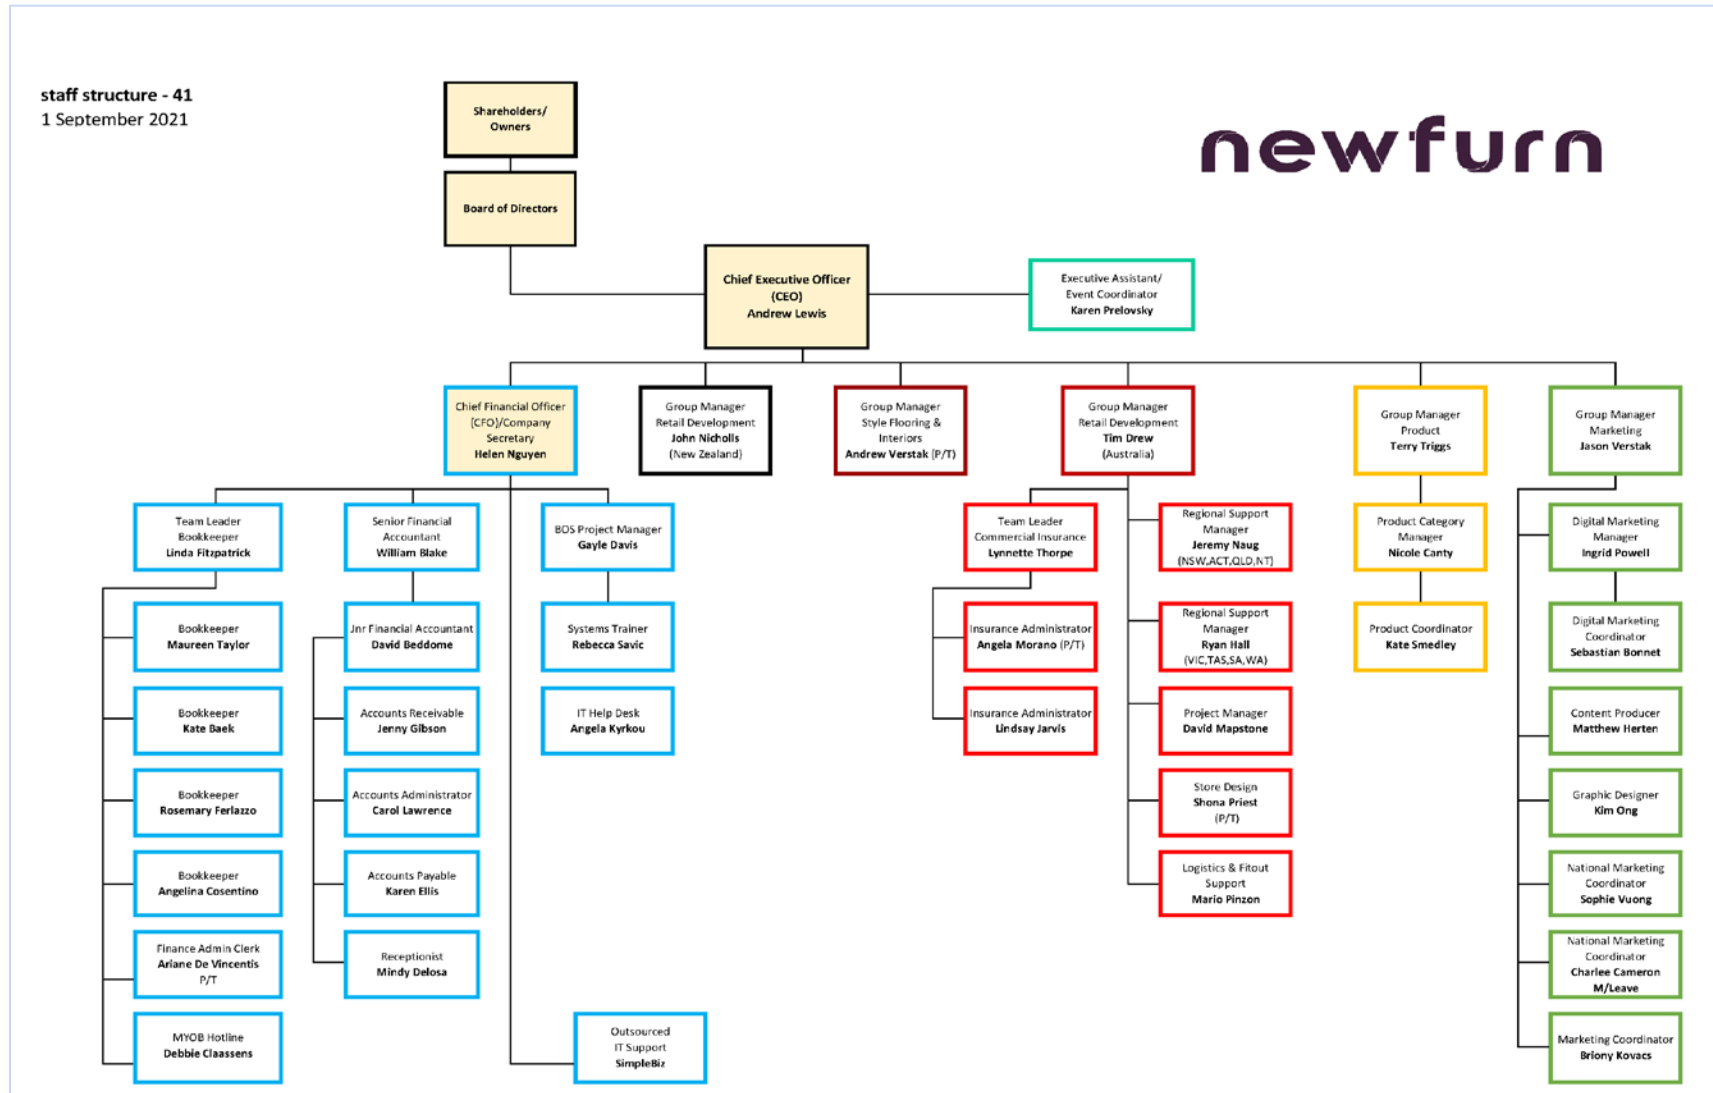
staff structure - 41
1 September 2021

newfurn

Shareholders/ Owners

Board of Directors

Chief Executive Officer (CEO) Andrew Lewis

Executive Assistant/ Event Coordinator Karen Prelovsky

Chief Financial Officer (CFO)/Company Secretary Helen Nguyen

Group Manager Retail Development John Nicholls (New Zealand)

Group Manager Style Flooring & Interiors Andrew Verstak (P/T)

Group Manager Retail Development Tim Drew (Australia)

Group Manager Product Terry Triggs

Group Manager Marketing Jason Verstak

Team Leader Bookkeeper Linda Fitzpatrick

Senior Financial Accountant William Blake

BOS Project Manager Gayle Davis

Bookkeeper Maureen Taylor

Jnr Financial Accountant David Beddome

Systems Trainer Rebecca Savic

Bookkeeper Kate Baek

Accounts Receivable Jenny Gibson

IT Help Desk Angela Kyrkou

Bookkeeper Rosemary Ferlazzo

Accounts Administrator Carol Lawrence

Bookkeeper Angelina Cosentino

Accounts Payable Karen Ellis

Finance Admin Clerk Ariane De Vincentis P/T

Receptionist Mindy Delosa

MYOB Hotline Debbie Claassens

Outsourced IT Support SimpleBiz

Team Leader Commercial Insurance Lynnette Thorpe

Insurance Administrator Angela Morano (P/T)

Insurance Administrator Lindsay Jarvis

Regional Support Manager Jeremy Naug (NSW,ACT,QLD,NT)

Regional Support Manager Ryan Hall (VIC,TAS,SA,WA)

Project Manager David Mapstone

Store Design Shona Priest (P/T)

Logistics & Fitout Support Mario Pinzon

Product Category Manager Nicole Canty

Product Coordinator Kate Smedley

Digital Marketing Manager Ingrid Powell

Digital Marketing Coordinator Sebastian Bonnet

Content Producer Matthew Herten

Graphic Designer Kim Ong

National Marketing Coordinator Sophie Vuong

National Marketing Coordinator Charlee Cameron M/Leave

Marketing Coordinator Briony Kovacs